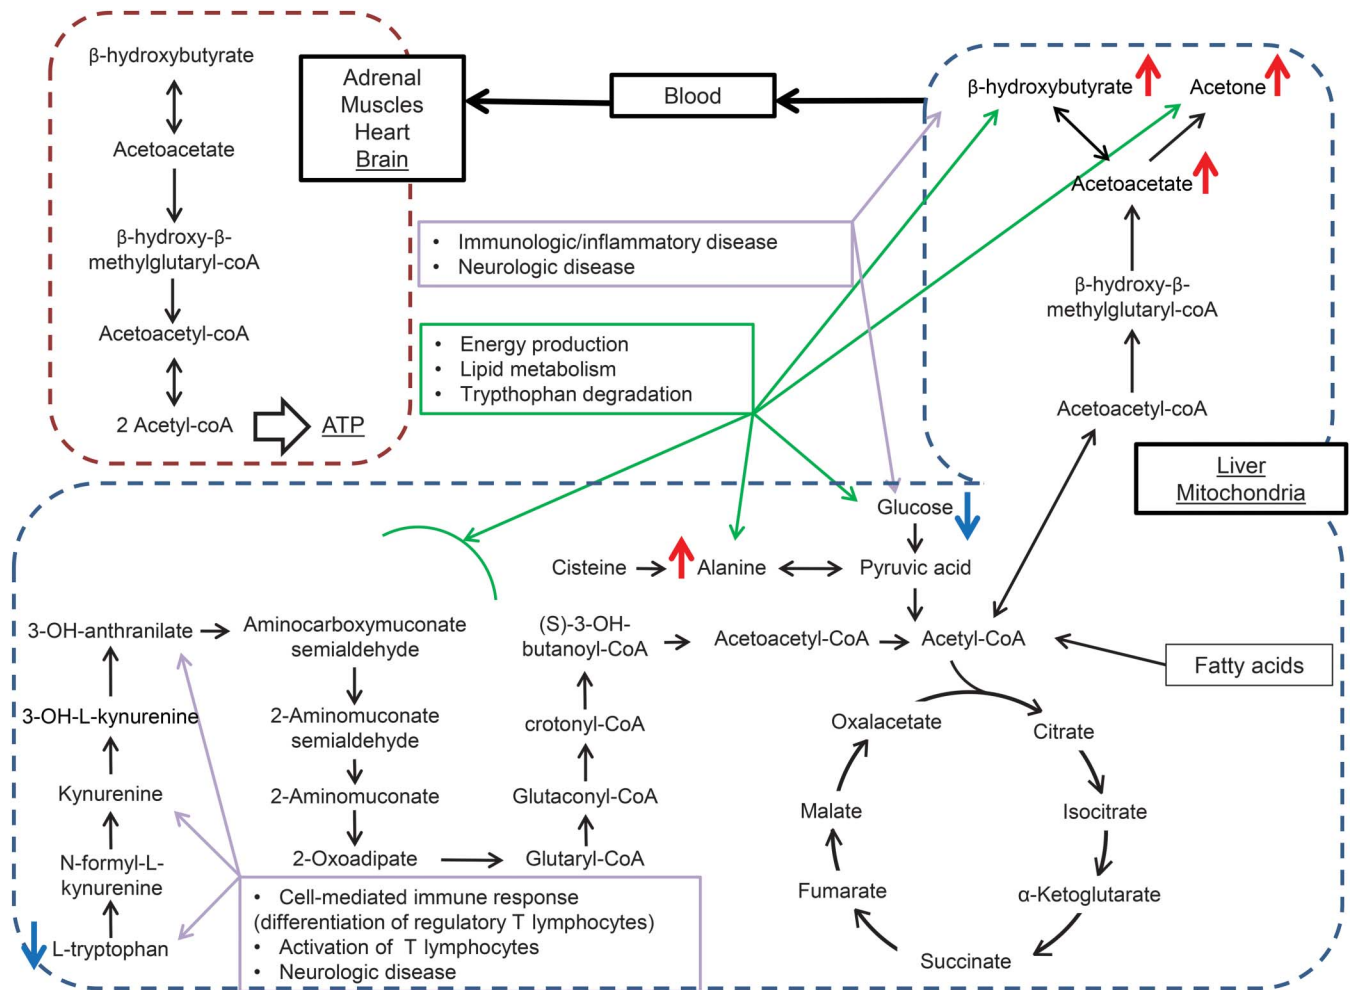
β-hydroxybutyrate
Acetoacetate
β-hydroxy-β-methylglutaryl-coA
Acetoacetyl-coA
2 Acetyl-coA
ATP

Adrenal
Muscles
Heart
Brain

Blood

β-hydroxybutyrate
Acetone
Acetoacetate
β-hydroxy-β-methylglutaryl-coA
Acetoacetyl-coA

Liver
Mitochondria

• Immunologic/inflammatory disease
• Neurologic disease

• Energy production
• Lipid metabolism
• Trypthophan degradation

Glucose
Cisteine
Alanine
Pyruvic acid
3-OH-anthranilate
Aminocarboxymuconate semialdehyde
(S)-3-OH-butanoyl-CoA
Acetoacetyl-CoA
Acetyl-CoA
Fatty acids
3-OH-L-kynurenine
2-Aminomuconate semialdehyde
crotonyl-CoA
Oxalacetate
Citrate
Kynurenine
2-Aminomuconate
Glutaconyl-CoA
Malate
Isocitrate
N-formyl-L-kynurenine
2-Oxoadipate
Glutaryl-CoA
Fumarate
α-Ketoglutarate
L-tryptophan
Succinate

• Cell-mediated immune response (differentiation of regulatory T lymphocytes)
• Activation of T lymphocytes
• Neurologic disease